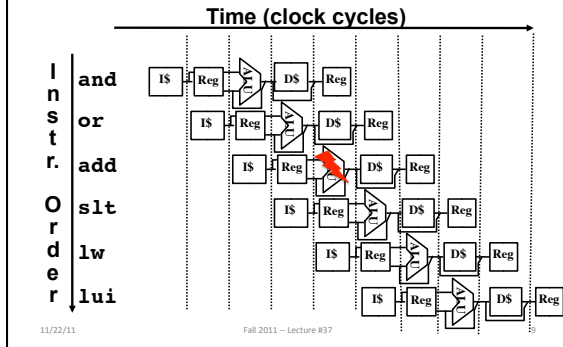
Time (clock cycles)

I n s t r. O r d e r

and
or
add
slt
lw
lui

I$ Reg ALU D$ Reg
I$ Reg ALU D$ Reg
I$ Reg ALU D$ Reg
I$ Reg ALU D$ Reg
I$ Reg ALU D$ Reg
I$ Reg ALU D$ Reg

11/22/11 Fall 2011 -- Lecture #37 9